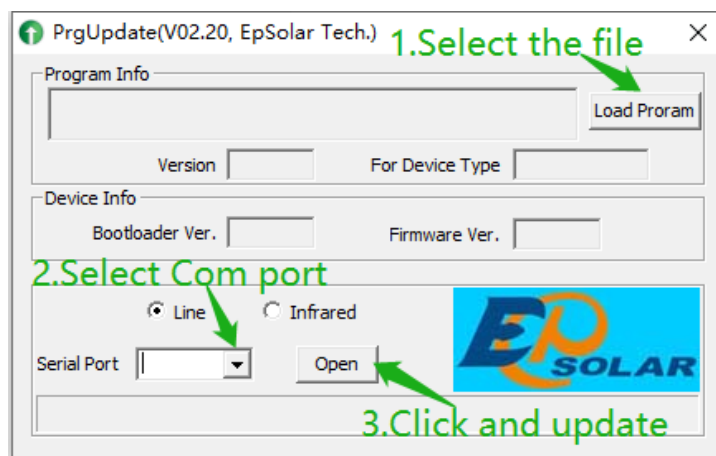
PrgUpdate(V02.20, EpSolar Tech.)
×
1.Select the file
Program Info
Load Proram
Version
For Device Type
Device Info
Bootloader Ver.
Firmware Ver.
2.Select Com port
Line
Infrared
Serial Port
Open
EP SOLAR
3.Click and update